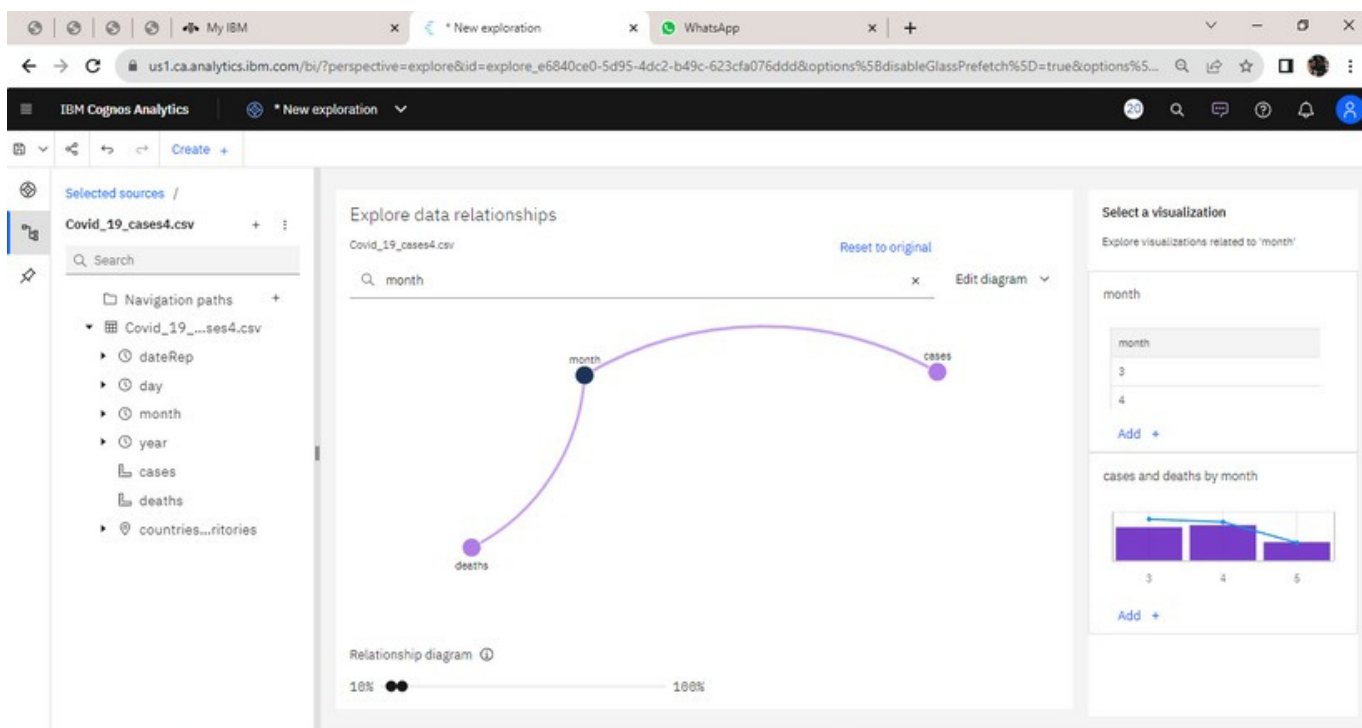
My IBM
* New exploration
WhatsApp

us1.ca.analytics.ibm.com/bi/?perspective=explore&id=explore_e6840ce0-5d95-4dc2-b49c-623cfa076ddd&options%5BdisableGlassPrefetch%5D=true&options%5...

IBM Cognos Analytics
* New exploration
20

Create +

Selected sources /
Covid_19_cases4.csv
Search
Navigation paths +
Covid_19_...ses4.csv
dateRep
day
month
year
cases
deaths
countries...ritories

Explore data relationships
Covid_19_cases4.csv
Reset to original
month
Edit diagram
month
cases
deaths
Relationship diagram
10%
100%

Select a visualization
Explore visualizations related to 'month'
month
| month |
|---|
| 3 |
| 4 |
Add +
cases and deaths by month
3 4 5
Add +